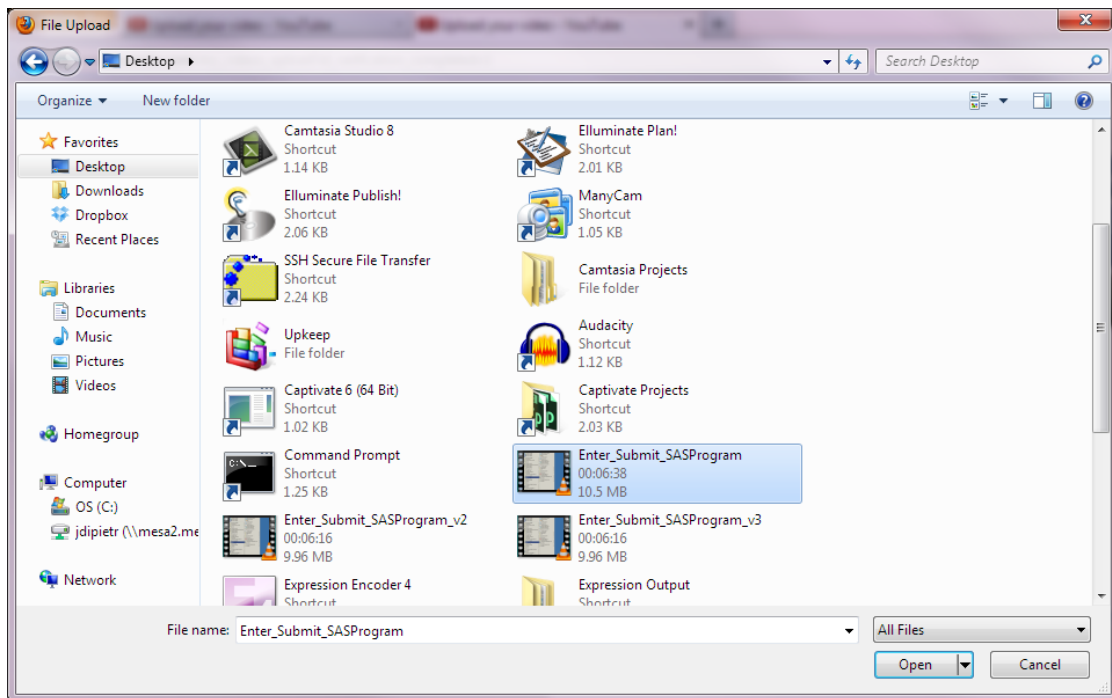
File Upload

Desktop ▸

Search Desktop

Organize ▾ New folder

Favorites
Desktop
Downloads
Dropbox
Recent Places

Libraries
Documents
Music
Pictures
Videos

Homegroup

Computer
OS (C:)
jdipietr (\\mesa2.me

Network

Camtasia Studio 8
Shortcut
1.14 KB

Elluminate Plan!
Shortcut
2.01 KB

Elluminate Publish!
Shortcut
2.06 KB

ManyCam
Shortcut
1.05 KB

SSH Secure File Transfer
Shortcut
2.24 KB

Camtasia Projects
File folder

Upkeep
File folder

Audacity
Shortcut
1.12 KB

Captivate 6 (64 Bit)
Shortcut
1.02 KB

Captivate Projects
Shortcut
2.03 KB

Command Prompt
Shortcut
1.25 KB

Enter_Submit_SASProgram
00:06:38
10.5 MB

Enter_Submit_SASProgram_v2
00:06:16
9.96 MB

Enter_Submit_SASProgram_v3
00:06:16
9.96 MB

Expression Encoder 4
Shortcut

Expression Output
Shortcut

File name: Enter_Submit_SASProgram

All Files

Open

Cancel